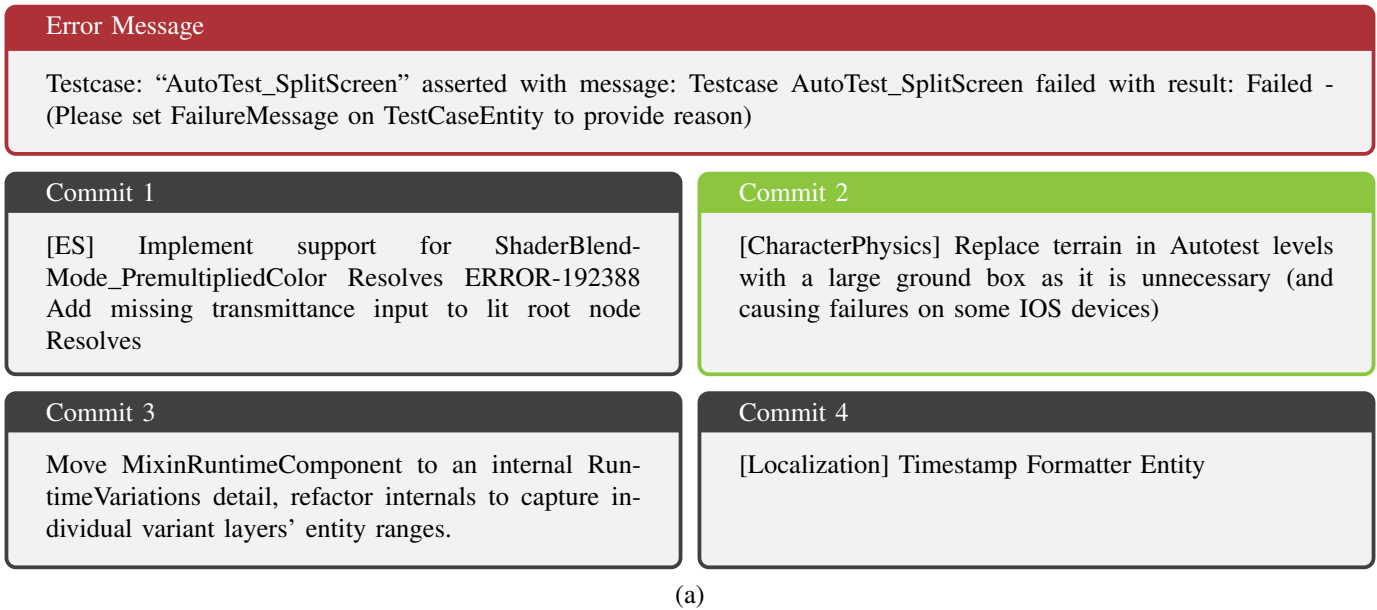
Error Message

Testcase: “AutoTest_SplitScreen” asserted with message: Testcase AutoTest_SplitScreen failed with result: Failed - (Please set FailureMessage on TestCaseEntity to provide reason)

Commit 1

[ES] Implement support for ShaderBlendMode_PremultipliedColor Resolves ERROR-192388 Add missing transmittance input to lit root node Resolves

Commit 2

[CharacterPhysics] Replace terrain in Autotest levels with a large ground box as it is unnecessary (and causing failures on some IOS devices)

Commit 3

Move MixinRuntimeComponent to an internal RuntimeVariations detail, refactor internals to capture individual variant layers’ entity ranges.

Commit 4

[Localization] Timestamp Formatter Entity

(a)